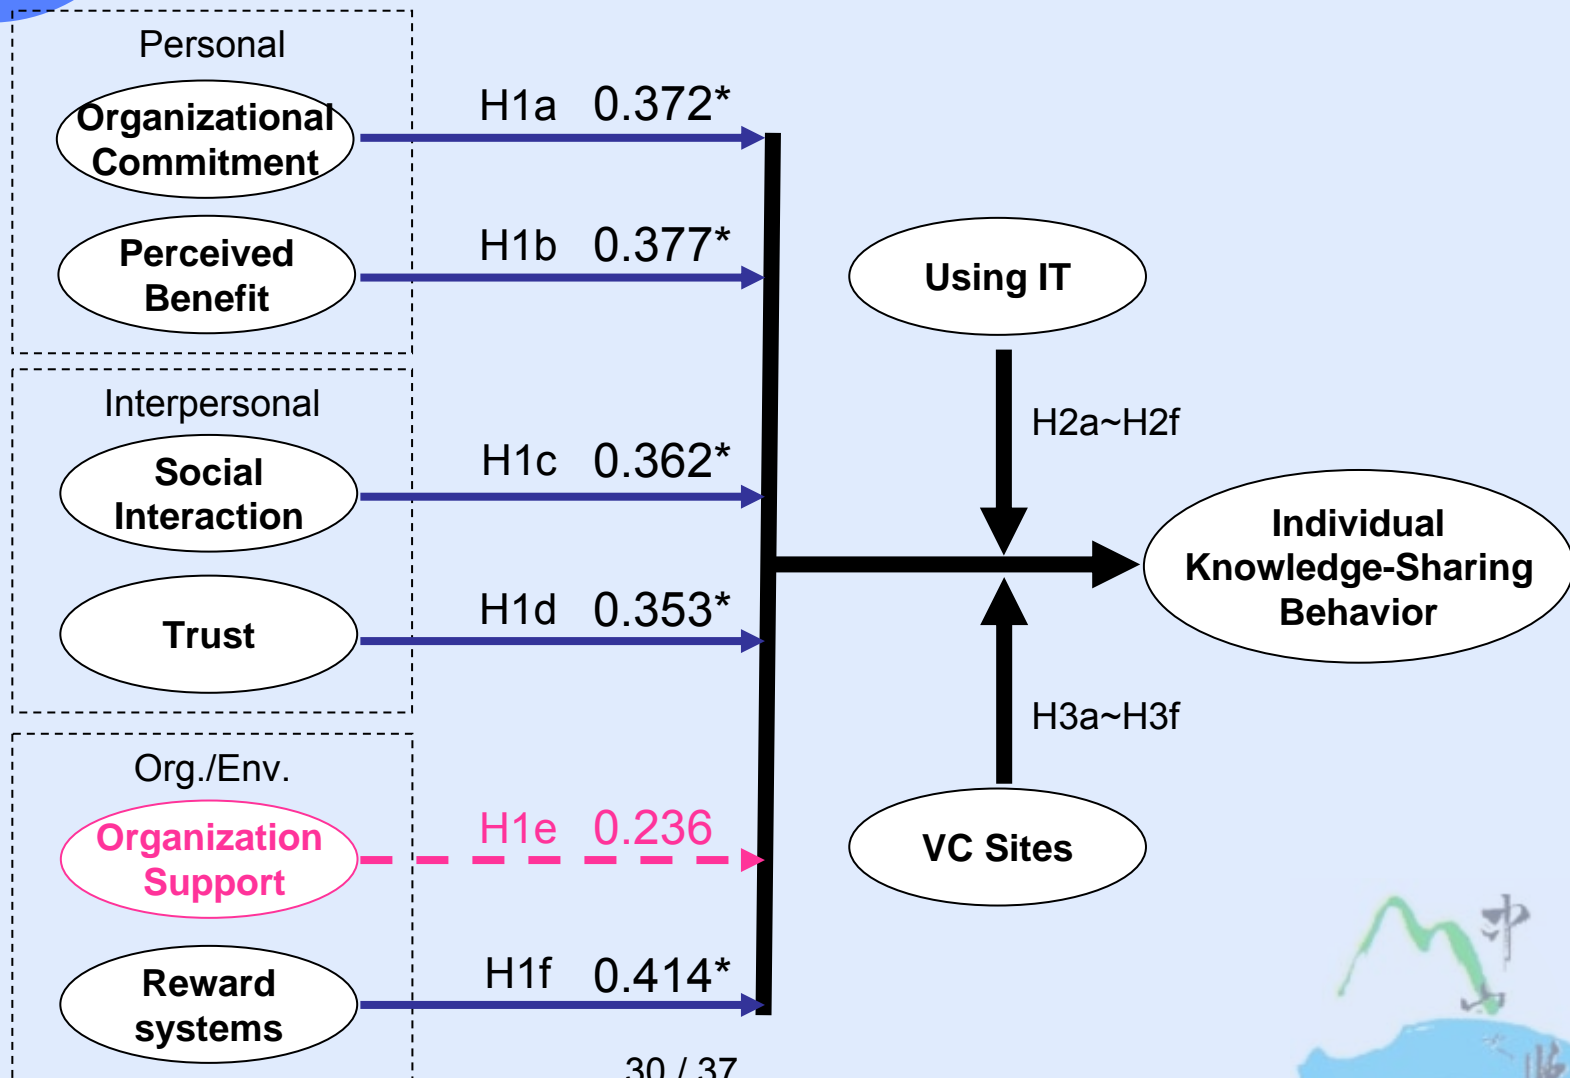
Personal

Organizational Commitment

Perceived Benefit

Interpersonal

Social Interaction

Trust

Org./Env.

Organization Support

Reward systems

H1a 0.372*

H1b 0.377*

H1c 0.362*

H1d 0.353*

H1e 0.236

H1f 0.414*

Using IT

H2a~H2f

Individual Knowledge-Sharing Behavior

H3a~H3f

VC Sites

30 / 37